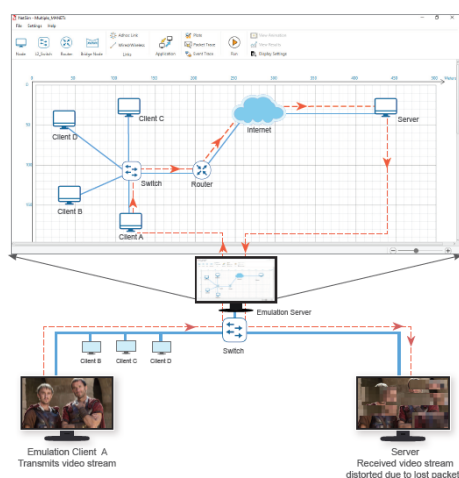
NetSim - Multiple_MANETs
File Settings Help

Router L2_Switch Routers Bridge Node Adhoc Link Wired/Wireless Links Application Plots Packet Trace Event Trace Run View Animation View Results Display Settings

0 50 100 150 200 250 300 350 400 450 500 Meters

Client D
Client C
Internet
Server
Switch
Router
Client B
Client A

Emulation Server

Switch
Client B
Client C
Client D

Emulation Client A
Transmits video stream

Server
Received video stream distorted due to lost packet